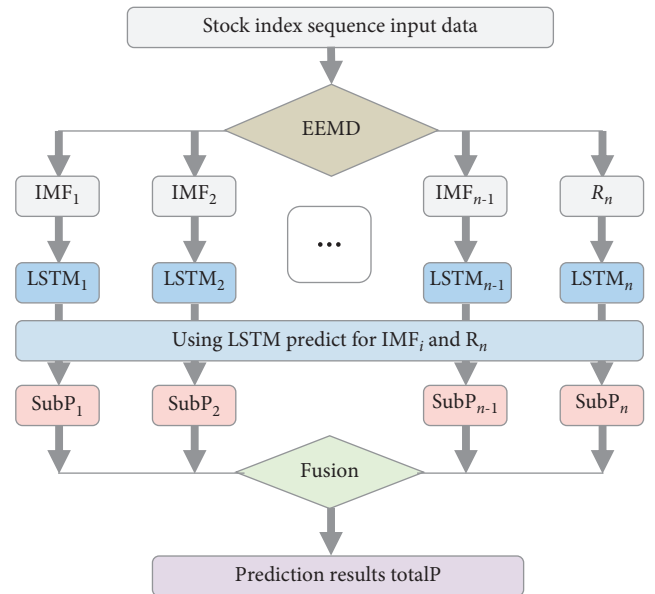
Stock index sequence input data

EEMD

IMF$_1$

IMF$_2$

…

IMF$_{n-1}$

$R_n$

LSTM$_1$

LSTM$_2$

LSTM$_{n-1}$

LSTM$_n$

Using LSTM predict for IMF$_i$ and R$_n$

SubP$_1$

SubP$_2$

SubP$_{n-1}$

SubP$_n$

Fusion

Prediction results totalP